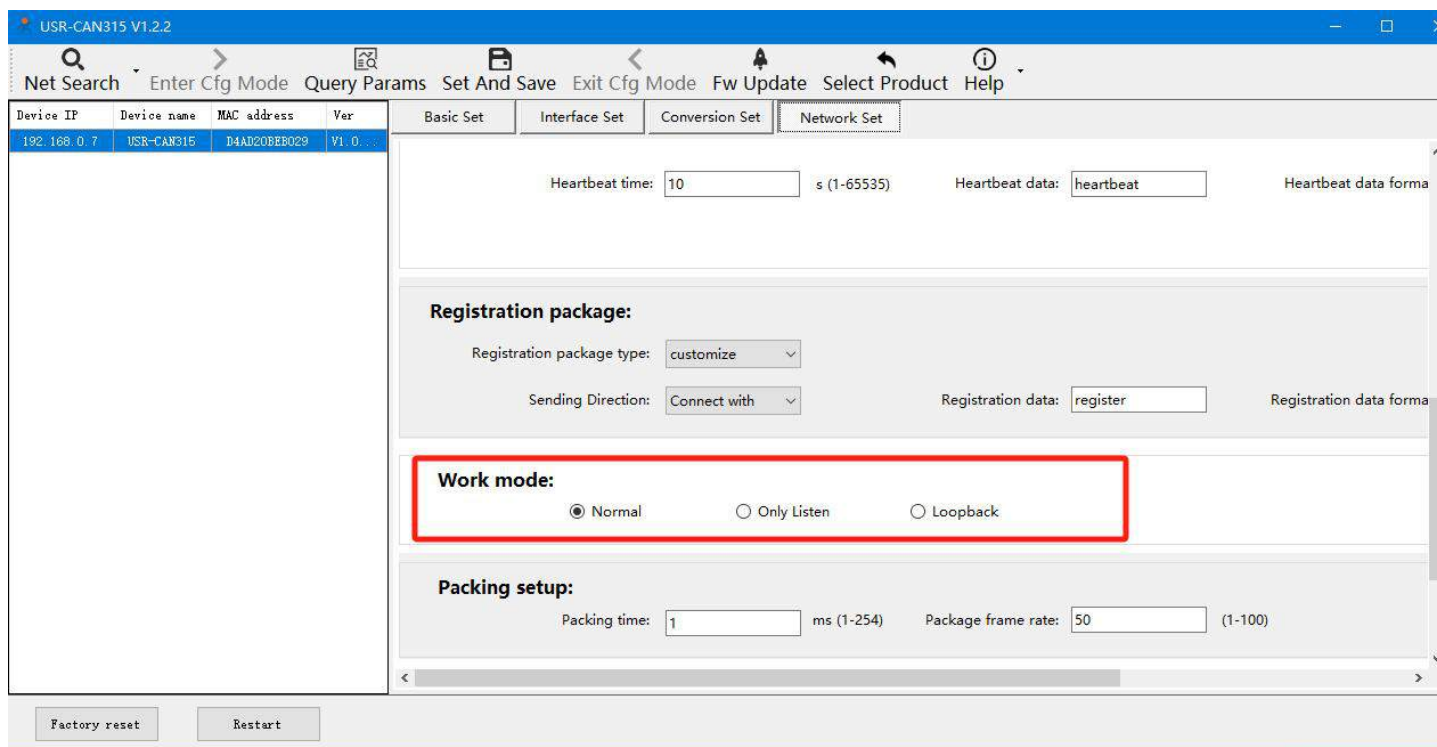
USR-CAN315 V1.2.2

Net Search Enter Cfg Mode Query Params Set And Save Exit Cfg Mode Fw Update Select Product Help

| Device IP | Device name | MAC address | Ver |
|---|---|---|---|
| 192.168.0.7 | USR-CAN315 | D4AD20BEB029 | V1.0. |

Basic Set Interface Set Conversion Set Network Set

Heartbeat time: 10 s (1-65535) Heartbeat data: heartbeat Heartbeat data forma

Registration package:

Registration package type: customize

Sending Direction: Connect with Registration data: register Registration data forma

Work mode:

Normal Only Listen Loopback

Packing setup:

Packing time: 1 ms (1-254) Package frame rate: 50 (1-100)

Factory reset Restart